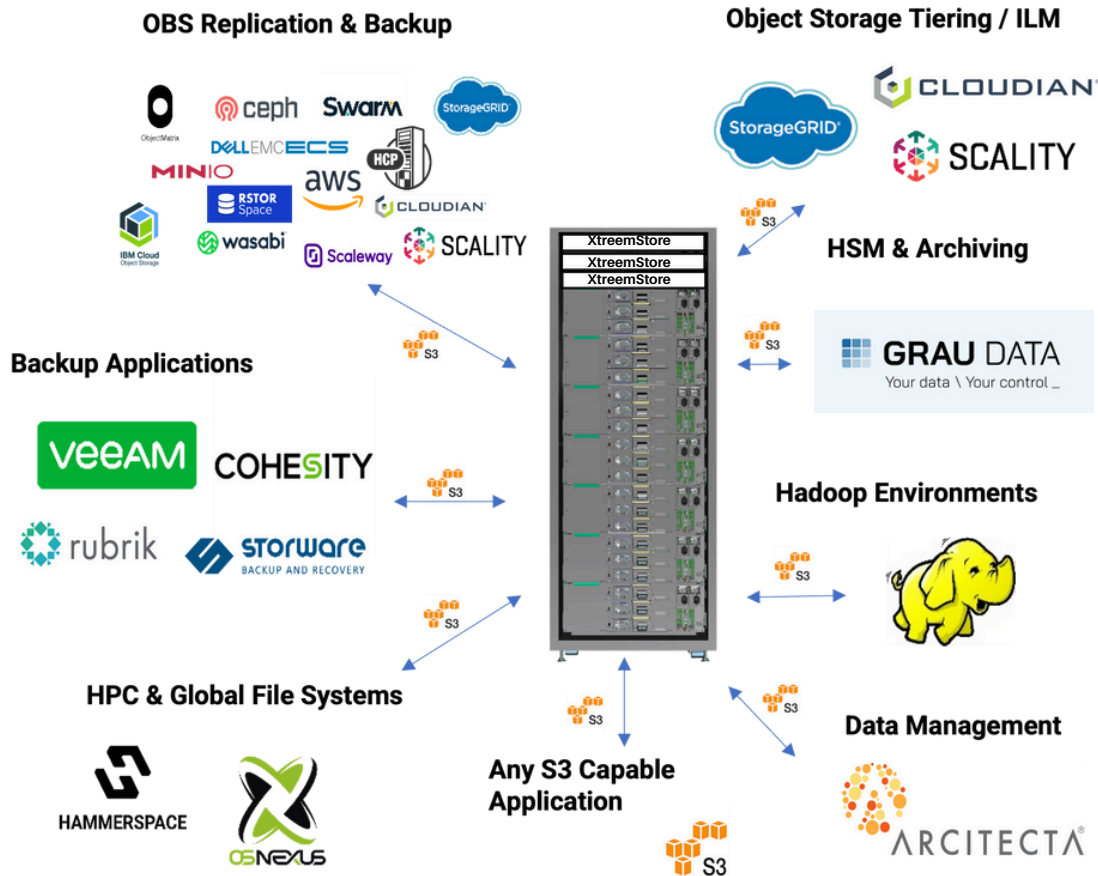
OBS Replication & Backup

ObjectMatrix
ceph
Swarm
StorageGRID
DELLEMC ECS
HCP
MINIO
RSTOR Space
aws
CLOUDIAN
IBM Cloud Object Storage
wasabi
Scaleway
SCALITY

Object Storage Tiering / ILM

CLOUDIAN
StorageGRID
SCALITY

S3

HSM & Archiving

XtreemStore
XtreemStore
XtreemStore

S3

GRAU DATA
Your data \ Your control _

S3

Backup Applications

veeAM
COHESITY
S3
rubrik
storware
BACKUP AND RECOVERY

Hadoop Environments

S3

S3

HPC & Global File Systems

S3
S3

Data Management

HAMMERSPACE
OSNEXUS

Any S3 Capable Application

ARCITECTA

S3